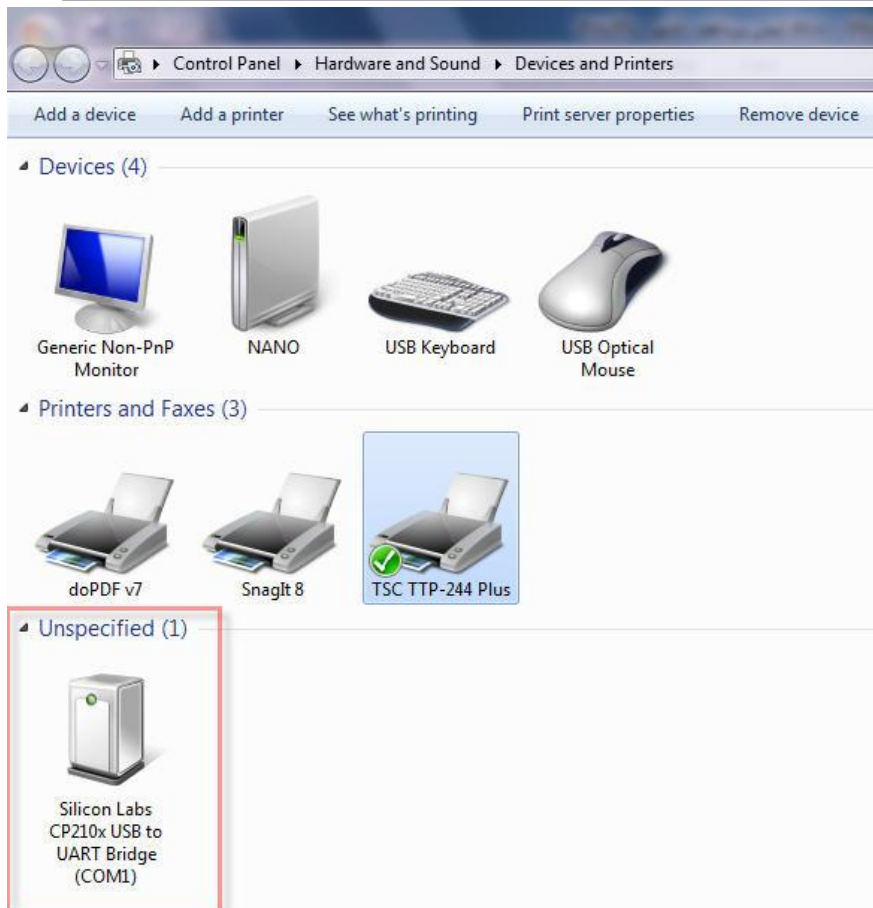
Control Panel ▸ Hardware and Sound ▸ Devices and Printers

Add a device   Add a printer   See what's printing   Print server properties   Remove device

Devices (4)

Generic Non-PnP Monitor

NANO

USB Keyboard

USB Optical Mouse

Printers and Faxes (3)

doPDF v7

SnagIt 8

TSC TTP-244 Plus

Unspecified (1)

Silicon Labs CP210x USB to UART Bridge (COM1)